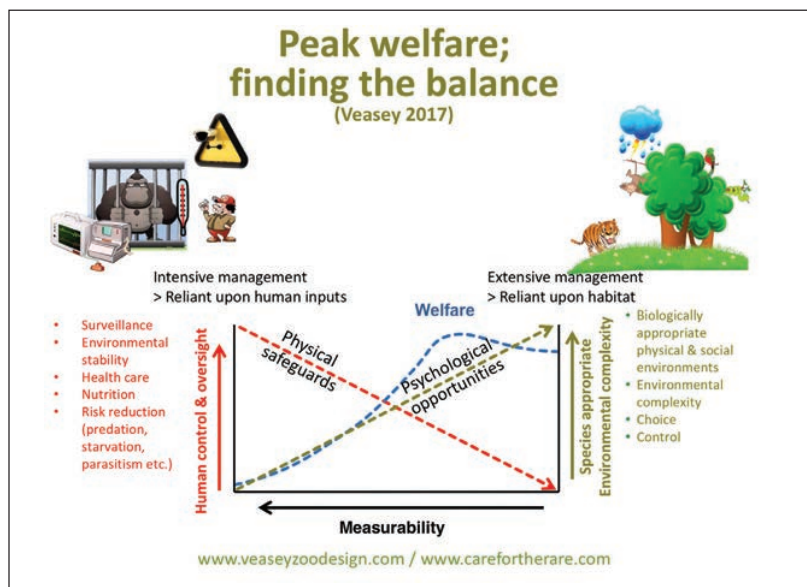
Peak welfare; finding the balance
(Veasey 2017)

Intensive management
> Reliant upon human inputs

Extensive management
> Reliant upon habitat

• Surveillance
• Environmental stability
• Health care
• Nutrition
• Risk reduction (predation, starvation, parasitism etc.)

Human control & oversight

Physical safeguards

Welfare

Psychological opportunities

Species appropriate
Environmental complexity

• Biologically appropriate physical & social environments
• Environmental complexity
• Choice
• Control

Measurability

www.veaseyzoodesign.com / www.carefortherare.com